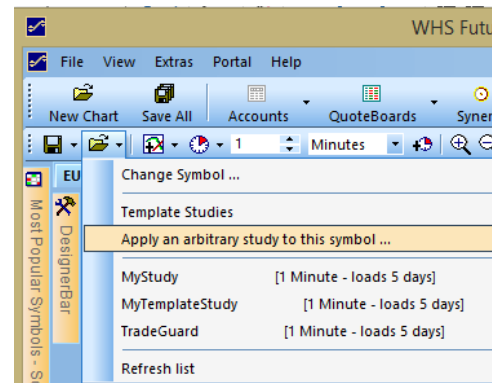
WHS Futu

File View Extras Portal Help

New Chart Save All Accounts QuoteBoards Syner

1 Minutes

EU

Most Popular Symbols - S

DesignerBar

Change Symbol ...

Template Studies

Apply an arbitrary study to this symbol ...

MyStudy [1 Minute - loads 5 days]

MyTemplateStudy [1 Minute - loads 5 days]

TradeGuard [1 Minute - loads 5 days]

Refresh list